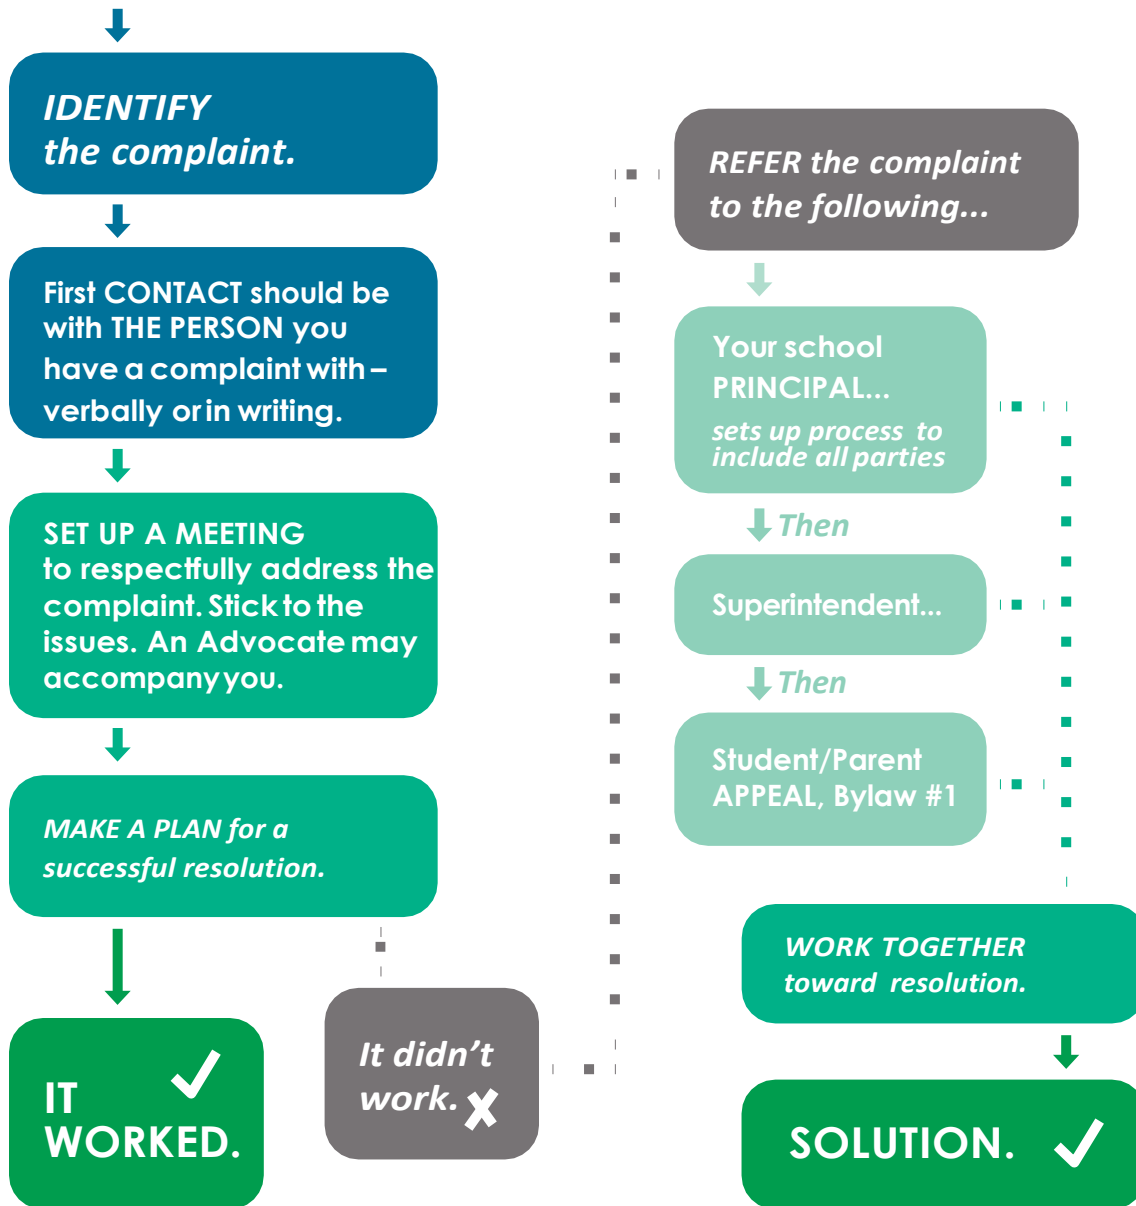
IDENTIFY the complaint.

First CONTACT should be with THE PERSON you have a complaint with – verbally or in writing.

SET UP A MEETING to respectfully address the complaint. Stick to the issues. An Advocate may accompany you.

MAKE A PLAN for a successful resolution.

IT WORKED.

It didn't work.

REFER the complaint to the following...

Your school PRINCIPAL... sets up process to include all parties

Then

Superintendent...

Then

Student/Parent APPEAL, Bylaw #1

WORK TOGETHER toward resolution.

SOLUTION.